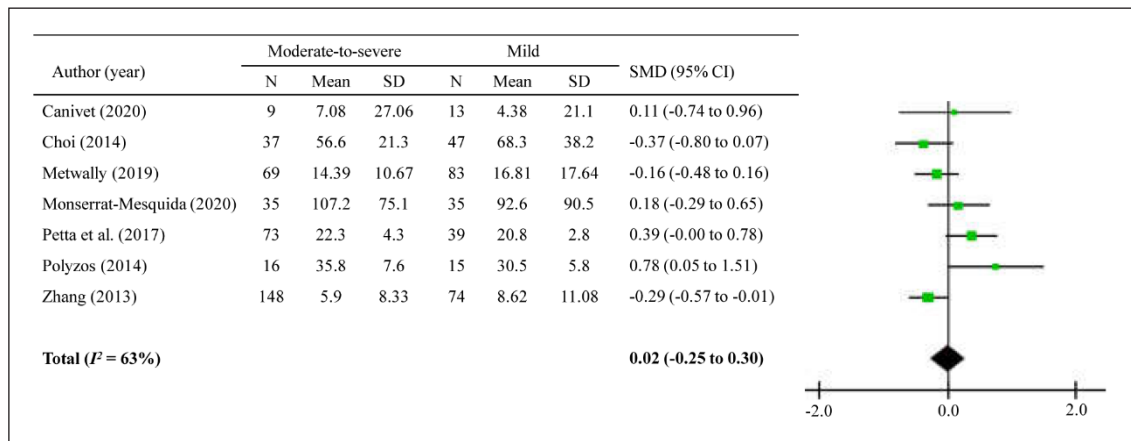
| Author (year) | Moderate-to-severe N | Moderate-to-severe Mean | Moderate-to-severe SD | Mild N | Mild Mean | Mild SD | SMD (95% CI) |
|---|---|---|---|---|---|---|---|
| Canivet (2020) | 9 | 7.08 | 27.06 | 13 | 4.38 | 21.1 | 0.11 (-0.74 to 0.96) |
| Choi (2014) | 37 | 56.6 | 21.3 | 47 | 68.3 | 38.2 | -0.37 (-0.80 to 0.07) |
| Metwally (2019) | 69 | 14.39 | 10.67 | 83 | 16.81 | 17.64 | -0.16 (-0.48 to 0.16) |
| Monserrat-Mesquida (2020) | 35 | 107.2 | 75.1 | 35 | 92.6 | 90.5 | 0.18 (-0.29 to 0.65) |
| Petta et al. (2017) | 73 | 22.3 | 4.3 | 39 | 20.8 | 2.8 | 0.39 (-0.00 to 0.78) |
| Polyzos (2014) | 16 | 35.8 | 7.6 | 15 | 30.5 | 5.8 | 0.78 (0.05 to 1.51) |
| Zhang (2013) | 148 | 5.9 | 8.33 | 74 | 8.62 | 11.08 | -0.29 (-0.57 to -0.01) |
| **Total ($I^2$ = 63%)** | | | | | | | **0.02 (-0.25 to 0.30)** |

-2.0 0.0 2.0